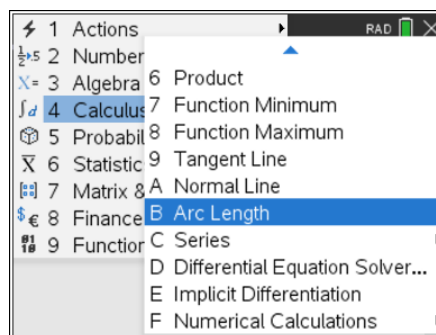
1 Actions
2 Number
3 Algebra
4 Calculus
5 Probabil
6 Statistic
7 Matrix &
8 Finance
9 Function

RAD

6 Product
7 Function Minimum
8 Function Maximum
9 Tangent Line
A Normal Line
B Arc Length
C Series
D Differential Equation Solver...
E Implicit Differentiation
F Numerical Calculations